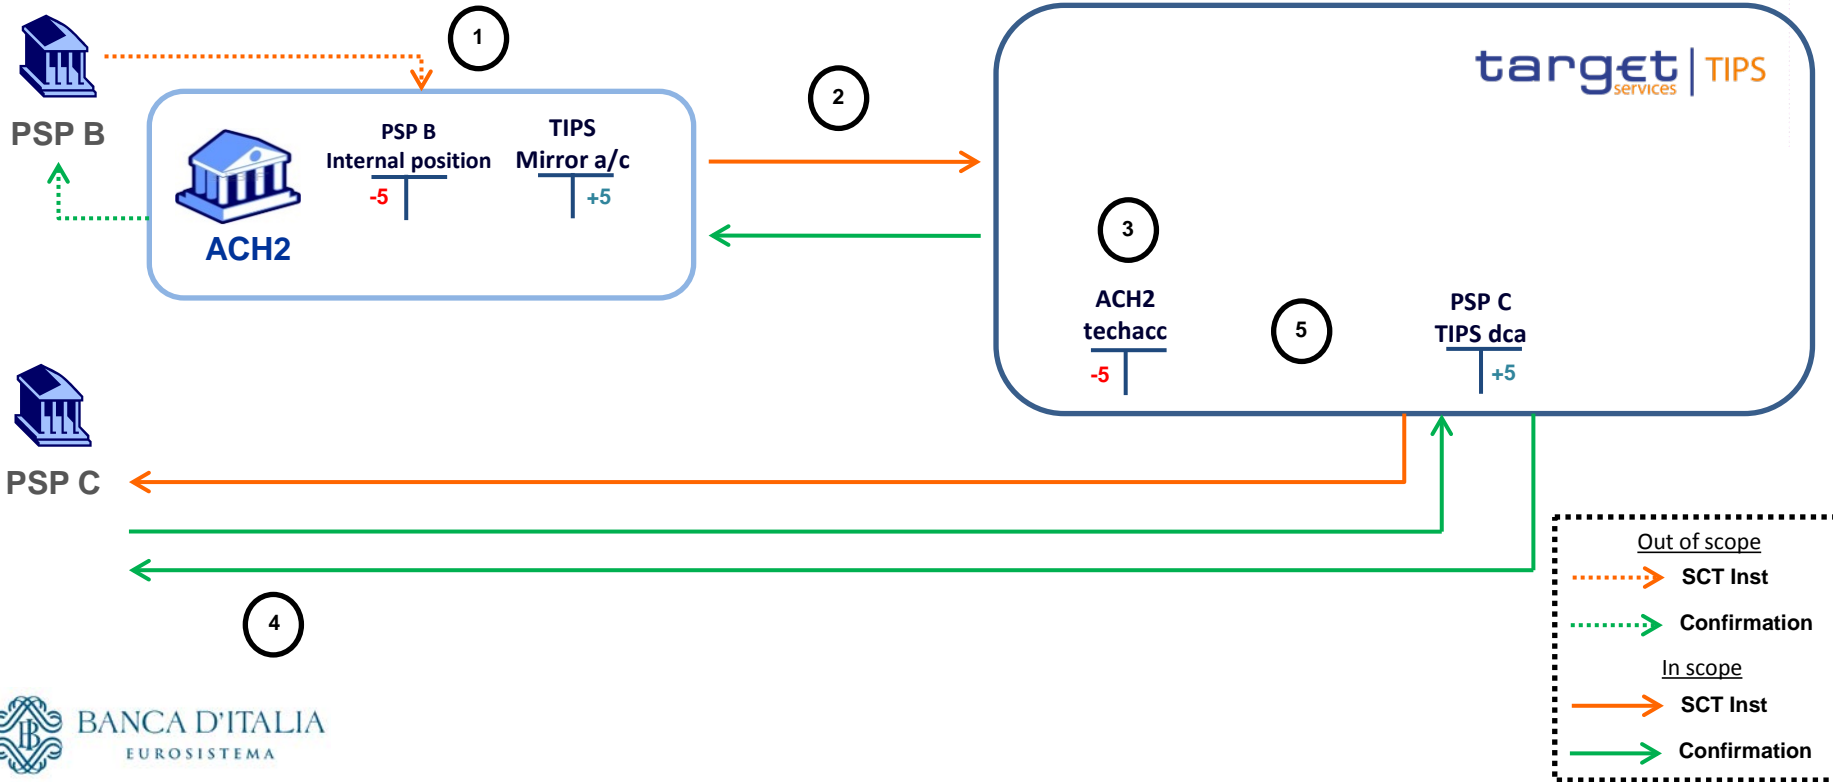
PSP B

1

ACH2

PSP B
Internal position
-5

TIPS
Mirror a/c
+5

2

target services | TIPS

3

ACH2
techacc
-5

5

PSP C
TIPS dca
+5

PSP C

4

BANCA D'ITALIA
EUROSISTEMA

Out of scope
SCT Inst
Confirmation
In scope
SCT Inst
Confirmation